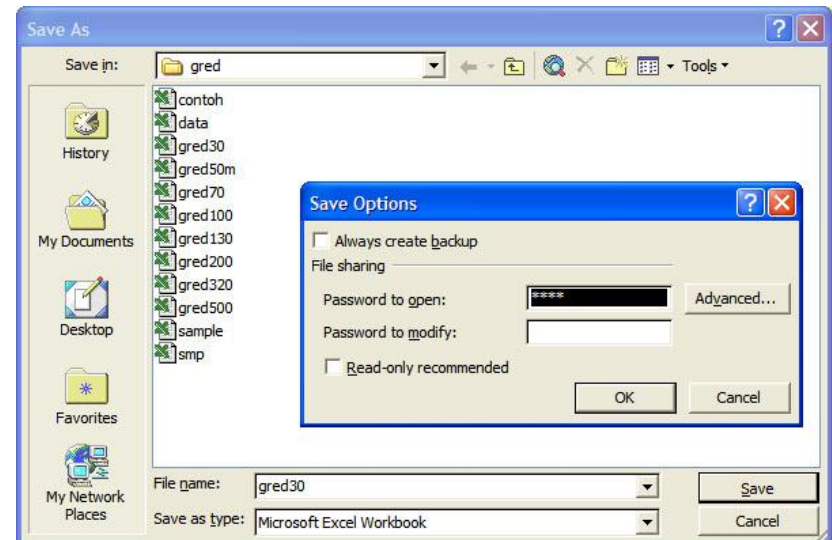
Save As

Save in: gred

Tools

History

My Documents

Desktop

Favorites

My Network Places

contoh
data
gred30
gred50m
gred70
gred100
gred130
gred200
gred320
gred500
sample
smp

Save Options

Always create backup

File sharing

Password to open: ****

Advanced...

Password to modify:

Read-only recommended

OK

Cancel

File name: gred30

Save

Save as type: Microsoft Excel Workbook

Cancel